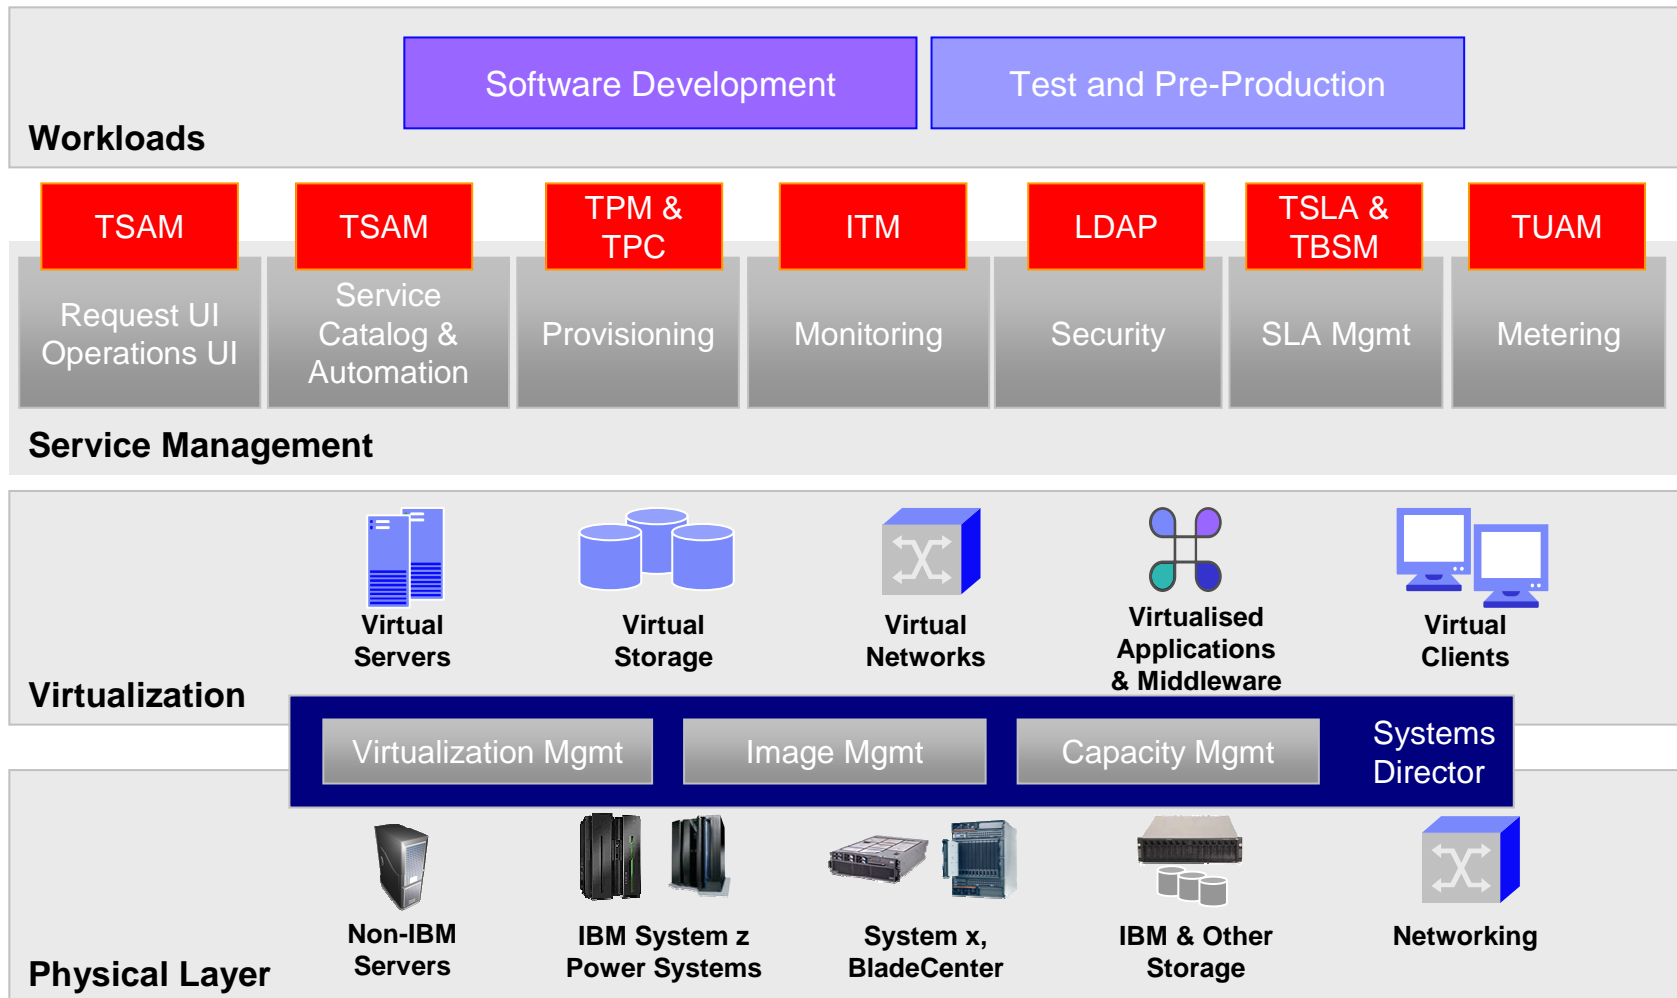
Software Development

Test and Pre-Production

Workloads

TSAM

Request UI Operations UI

TSAM

Service Catalog & Automation

TPM & TPC

Provisioning

ITM

Monitoring

LDAP

Security

TSLA & TBSM

SLA Mgmt

TUAM

Metering

Service Management

Virtual Servers

Virtual Storage

Virtual Networks

Virtualised Applications & Middleware

Virtual Clients

Virtualization

Virtualization Mgmt

Image Mgmt

Capacity Mgmt

Systems Director

Non-IBM Servers

IBM System z Power Systems

System x, BladeCenter

IBM & Other Storage

Networking

Physical Layer